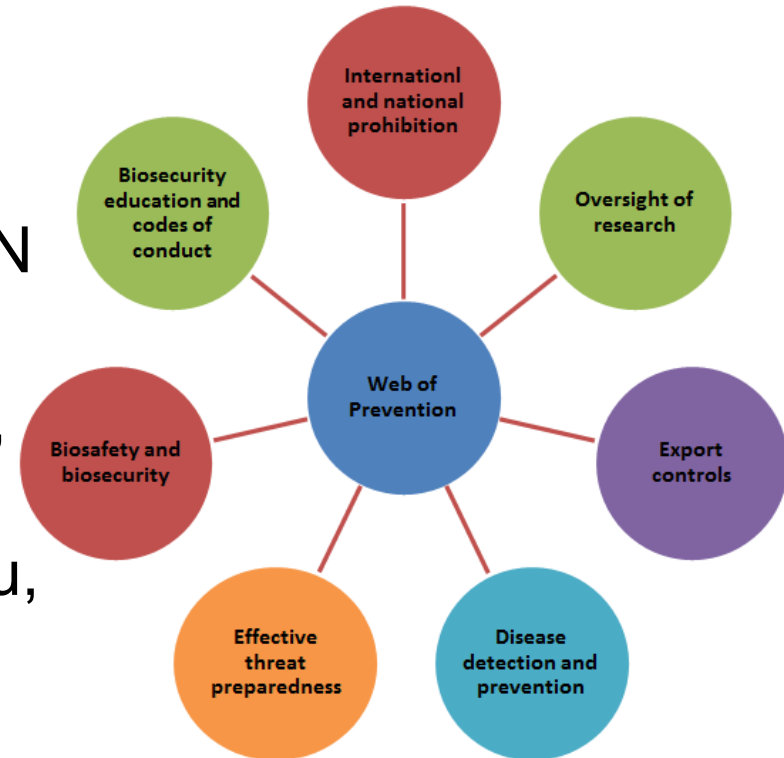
Internationl and national prohibition

Oversight of research

Export controls

Disease detection and prevention

Effective threat preparedness

Biosafety and biosecurity

Biosecurity education and codes of conduct

Web of Prevention

N

u,